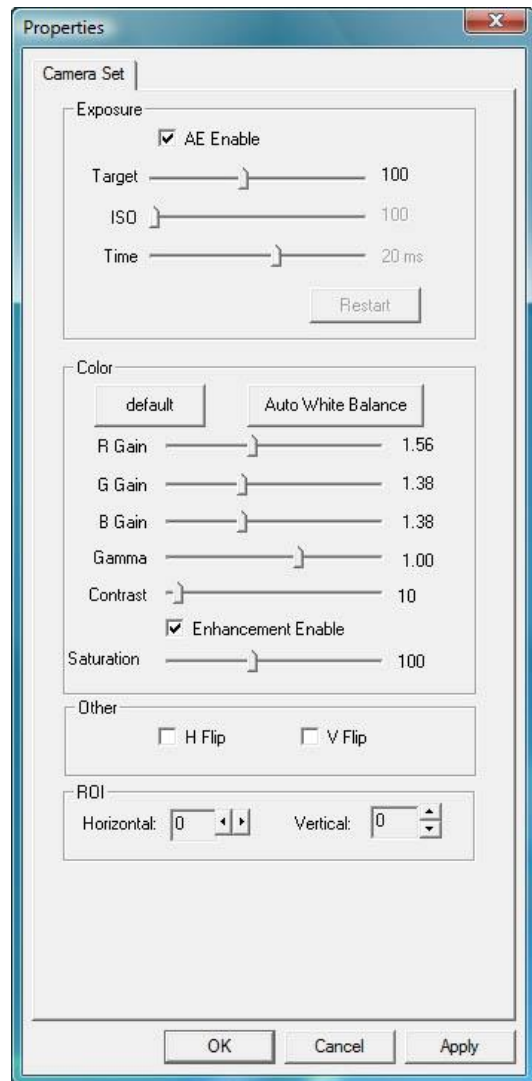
Properties

Camera Set

Exposure

AE Enable

Target 100

ISO 100

Time 20 ms

Restart

Color

default

Auto White Balance

R Gain 1.56

G Gain 1.38

B Gain 1.38

Gamma 1.00

Contrast 10

Enhancement Enable

Saturation 100

Other

H Flip

V Flip

ROI

Horizontal: 0

Vertical: 0

OK

Cancel

Apply